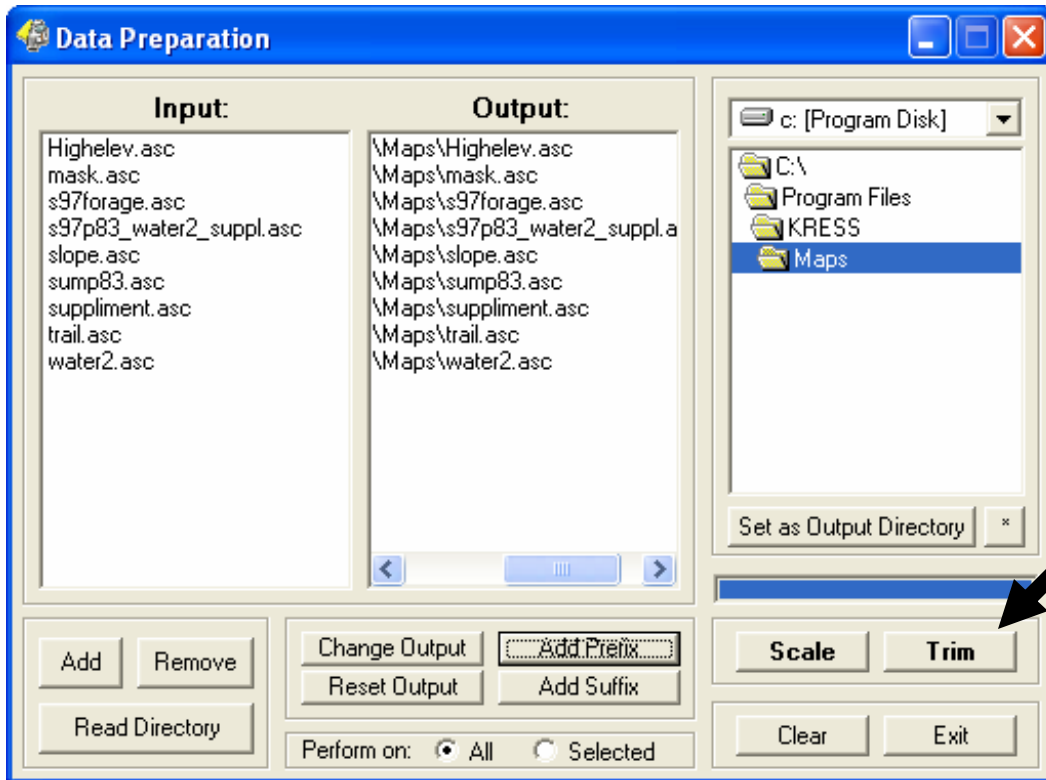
Data Preparation

Input:
Highelev.asc
mask.asc
s97forage.asc
s97p83_water2_suppl.asc
slope.asc
sump83.asc
suppliment.asc
trail.asc
water2.asc

Output:
\Maps\Highelev.asc
\Maps\mask.asc
\Maps\s97forage.asc
\Maps\s97p83_water2_suppl.a
\Maps\slope.asc
\Maps\sump83.asc
\Maps\suppliment.asc
\Maps\trail.asc
\Maps\water2.asc

c: [Program Disk]
C:\
Program Files
KRESS
Maps

Set as Output Directory
*

Add
Remove
Read Directory

Change Output
Add Prefix
Reset Output
Add Suffix

Perform on: All Selected

Scale
Trim

Clear
Exit